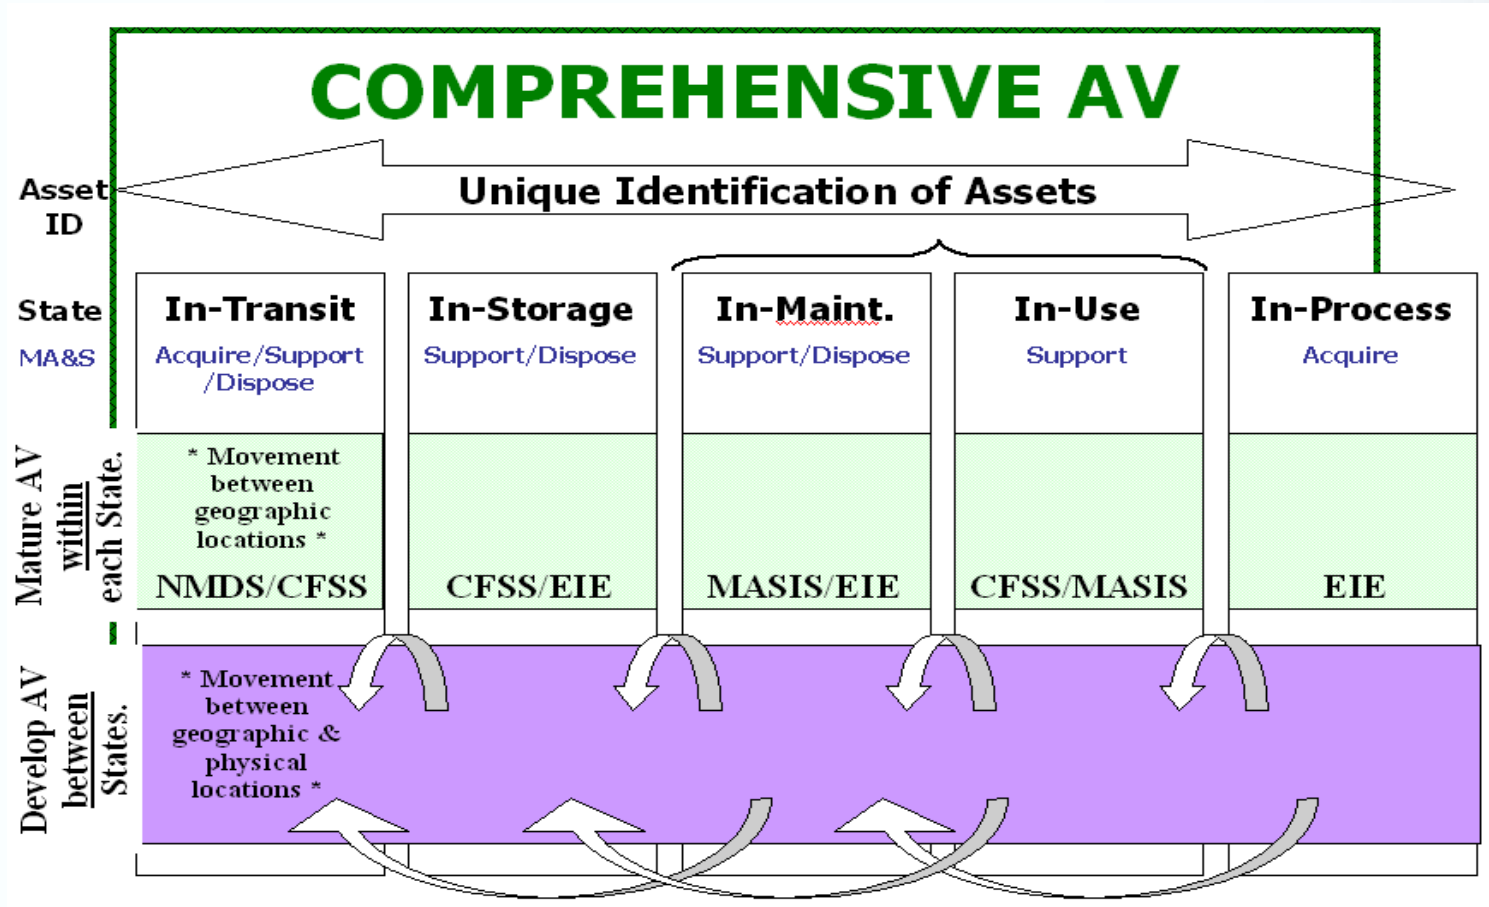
COMPREHENSIVE AV

Asset ID

Unique Identification of Assets

State

MA&S

| In-Transit | In-Storage | In-Maint. | In-Use | In-Process |
|---|---|---|---|---|
| Acquire/Support /Dispose | Support/Dispose | Support/Dispose | Support | Acquire |
| * Movement between geographic locations * NMDS/CFSS | CFSS/EIE | MASIS/EIE | CFSS/MASIS | EIE |

Mature AV within each State.

Develop AV between States.

* Movement between geographic & physical locations *